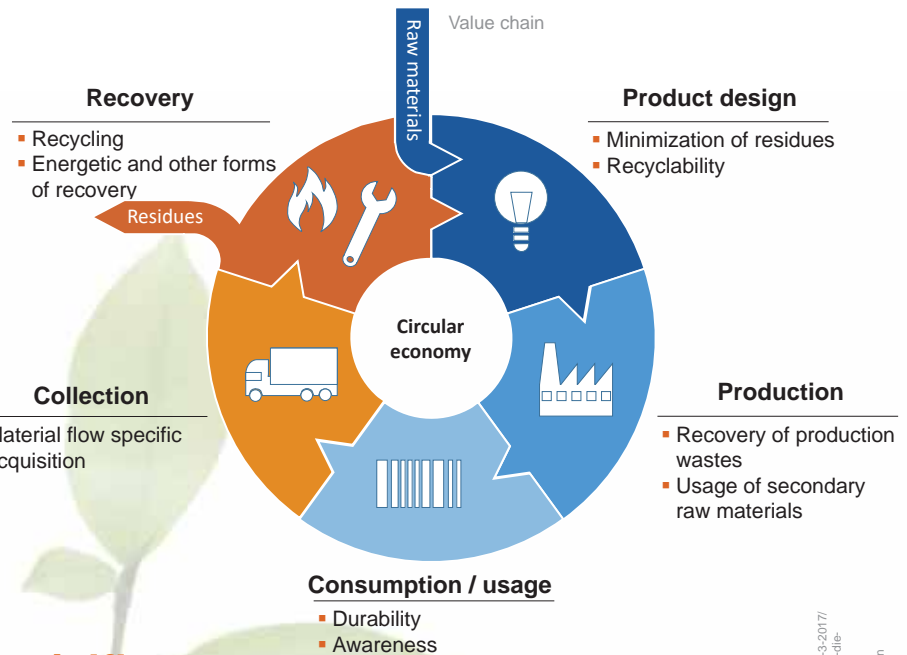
Raw materials

Value chain

Recovery
- Recycling
- Energetic and other forms of recovery

Residues

Product design
- Minimization of residues
- Recyclability

Circular economy

Collection
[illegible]aterial flow specific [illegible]cquisition

Production
- Recovery of production wastes
- Usage of secondary raw materials

Consumption / usage
- Durability
- Awareness

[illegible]3-2017/ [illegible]die-